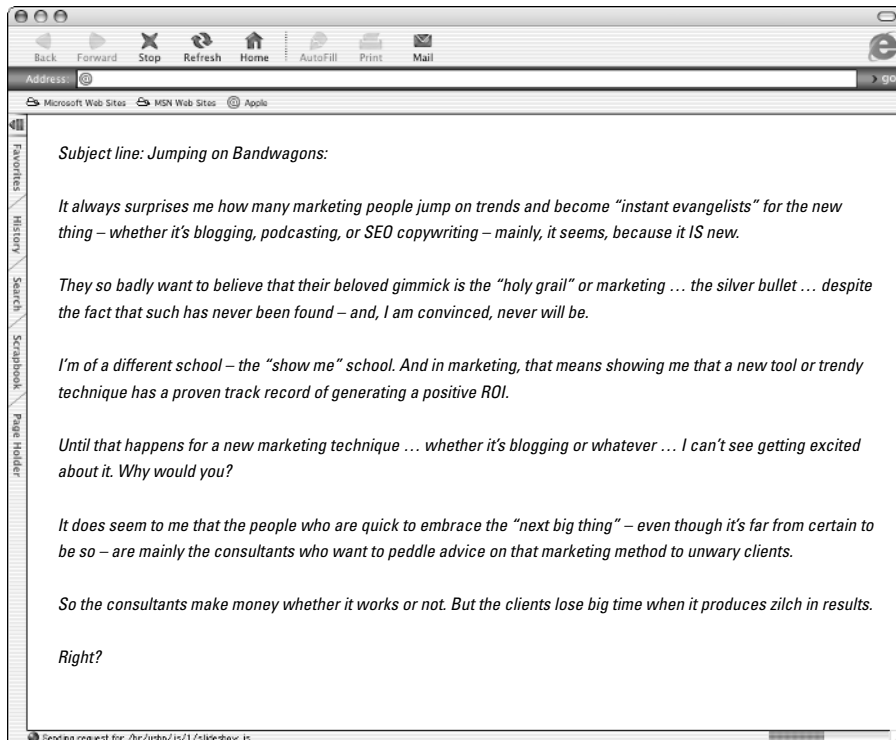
Back Forward Stop Refresh Home AutoFill Print Mail

Address: @

go

Microsoft Web Sites MSN Web Sites Apple

Favorites History Search Scrapbook Page Holder

Subject line: Jumping on Bandwagons:

It always surprises me how many marketing people jump on trends and become "instant evangelists" for the new thing – whether it's blogging, podcasting, or SEO copywriting – mainly, it seems, because it IS new.

They so badly want to believe that their beloved gimmick is the "holy grail" or marketing … the silver bullet … despite the fact that such has never been found – and, I am convinced, never will be.

I'm of a different school – the "show me" school. And in marketing, that means showing me that a new tool or trendy technique has a proven track record of generating a positive ROI.

Until that happens for a new marketing technique … whether it's blogging or whatever … I can't see getting excited about it. Why would you?

It does seem to me that the people who are quick to embrace the "next big thing" – even though it's far from certain to be so – are mainly the consultants who want to peddle advice on that marketing method to unwary clients.

So the consultants make money whether it works or not. But the clients lose big time when it produces zilch in results.

Right?

Sending request for /hr/urbn/js/1/slideshow.js